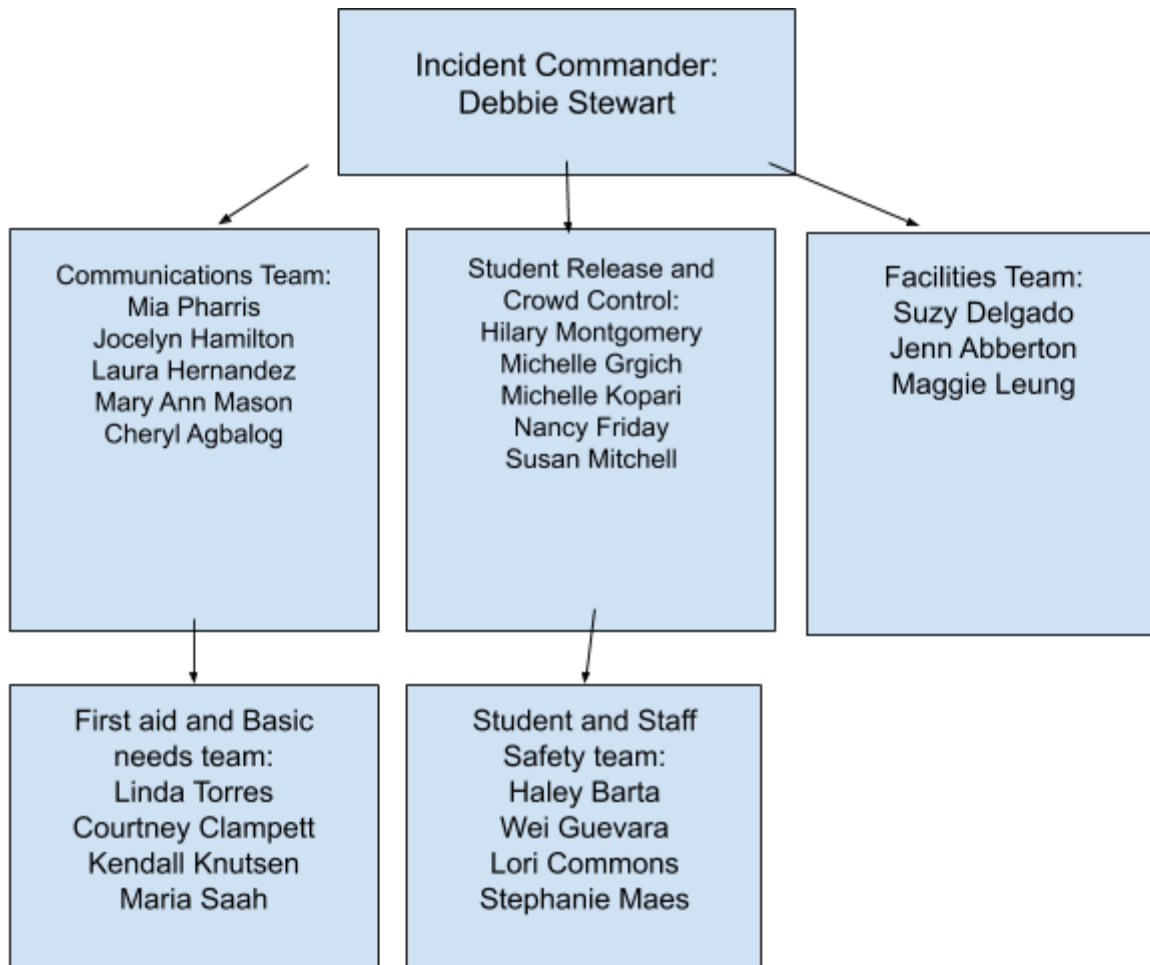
Incident Commander:
Debbie Stewart

Communications Team:
Mia Pharris
Jocelyn Hamilton
Laura Hernandez
Mary Ann Mason
Cheryl Agbalog

Student Release and Crowd Control:
Hilary Montgomery
Michelle Grgich
Michelle Kopari
Nancy Friday
Susan Mitchell

Facilities Team:
Suzy Delgado
Jenn Abberton
Maggie Leung

First aid and Basic needs team:
Linda Torres
Courtney Clampett
Kendall Knutsen
Maria Saah

Student and Staff Safety team:
Haley Barta
Wei Guevara
Lori Commons
Stephanie Maes